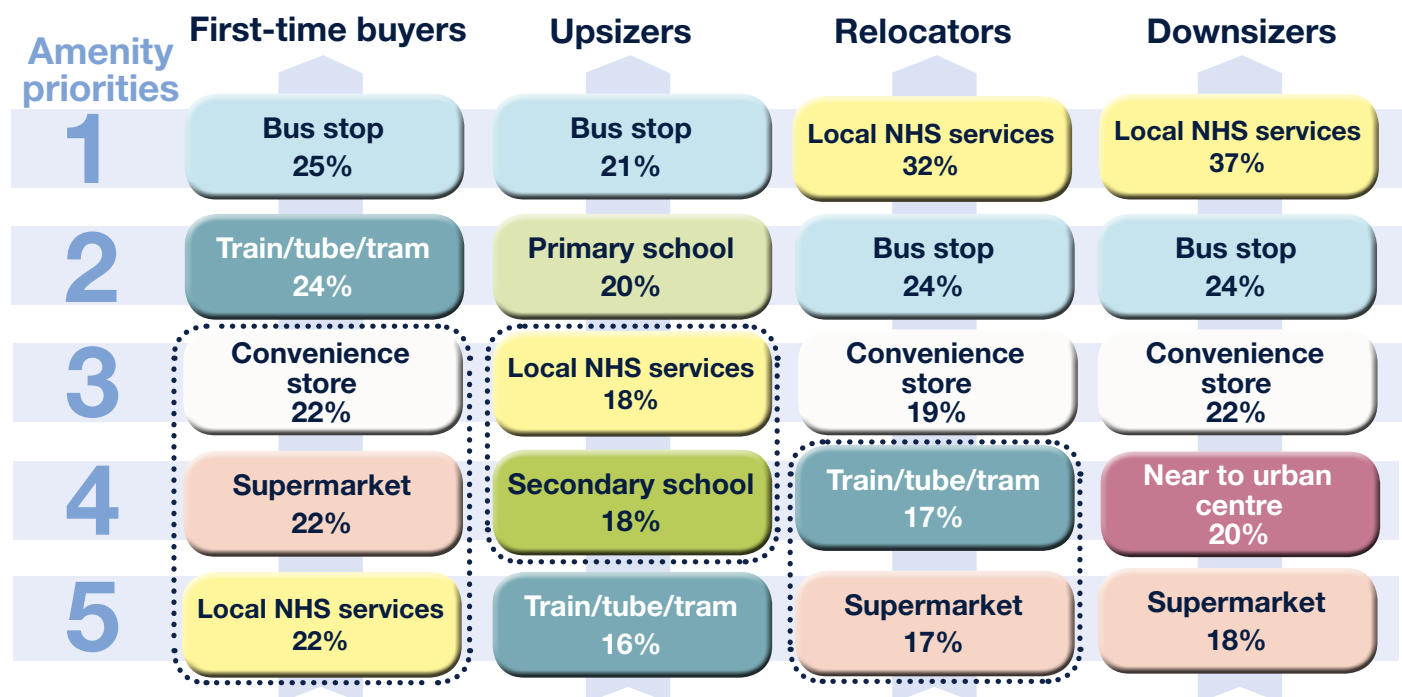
| Amenity priorities | First-time buyers | Upsizers | Relocators | Downsizers |
|---|---|---|---|---|
| 1 | Bus stop 25% | Bus stop 21% | Local NHS services 32% | Local NHS services 37% |
| 2 | Train/tube/tram 24% | Primary school 20% | Bus stop 24% | Bus stop 24% |
| 3 | Convenience store 22% | Local NHS services 18% | Convenience store 19% | Convenience store 22% |
| 4 | Supermarket 22% | Secondary school 18% | Train/tube/tram 17% | Near to urban centre 20% |
| 5 | Local NHS services 22% | Train/tube/tram 16% | Supermarket 17% | Supermarket 18% |